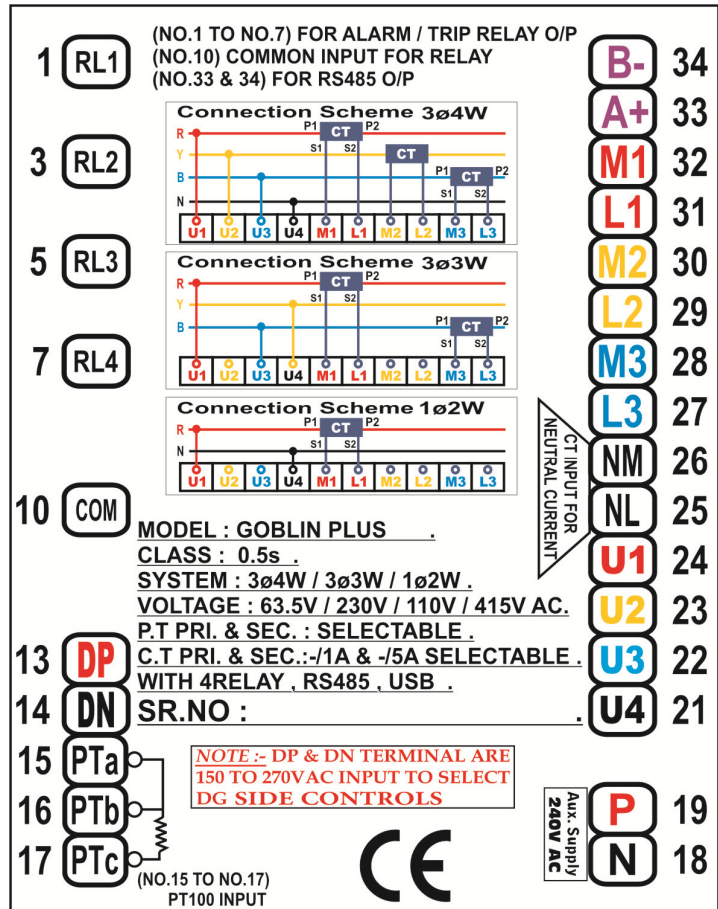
(NO.1 TO NO.7) FOR ALARM / TRIP RELAY O/P
(NO.10) COMMON INPUT FOR RELAY
(NO.33 & 34) FOR RS485 O/P

1 RL1
3 RL2
5 RL3
7 RL4
10 COM
13 DP
14 DN
15 PTa
16 PTb
17 PTc

Connection Scheme 3ø4W
R Y B N
P1 CT P2 S1 S2
CT
P1 CT P2 S1 S2
U1 U2 U3 U4 M1 L1 M2 L2 M3 L3

Connection Scheme 3ø3W
R Y B
P1 CT P2 S1 S2
P1 CT P2 S1 S2
U1 U2 U3 U4 M1 L1 M2 L2 M3 L3

Connection Scheme 1ø2W
R N
P1 CT P2 S1 S2
U1 U2 U3 U4 M1 L1 M2 L2 M3 L3

CT INPUT FOR NEUTRAL CURRENT

MODEL : GOBLIN PLUS .
CLASS : 0.5s .
SYSTEM : 3ø4W / 3ø3W / 1ø2W .
VOLTAGE : 63.5V / 230V / 110V / 415V AC.
P.T PRI. & SEC. : SELECTABLE .
C.T PRI. & SEC.:-/1A & -/5A SELECTABLE .
WITH 4RELAY , RS485 , USB .
SR.NO : .

NOTE :- DP & DN TERMINAL ARE 150 TO 270VAC INPUT TO SELECT DG SIDE CONTROLS

(NO.15 TO NO.17) PT100 INPUT

CE

B- 34
A+ 33
M1 32
L1 31
M2 30
L2 29
M3 28
L3 27
NM 26
NL 25
U1 24
U2 23
U3 22
U4 21
Aux. Supply 240V AC
P 19
N 18